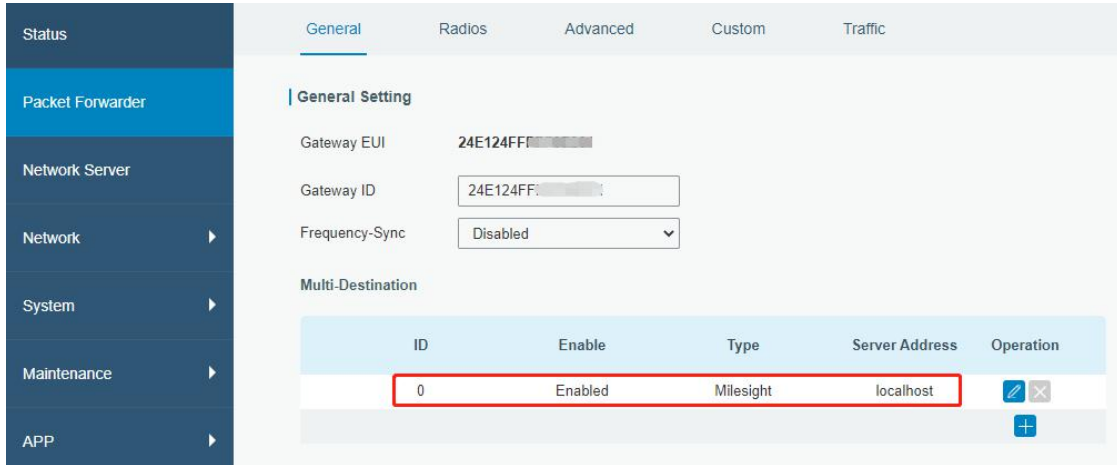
Status

Packet Forwarder

Network Server

Network

System

Maintenance

APP

General Radios Advanced Custom Traffic

General Setting

Gateway EUI 24E124FF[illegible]

Gateway ID 24E124FF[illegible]

Frequency-Sync Disabled

Multi-Destination

| ID | Enable | Type | Server Address | Operation |
|---|---|---|---|---|
| 0 | Enabled | Milesight | localhost | |